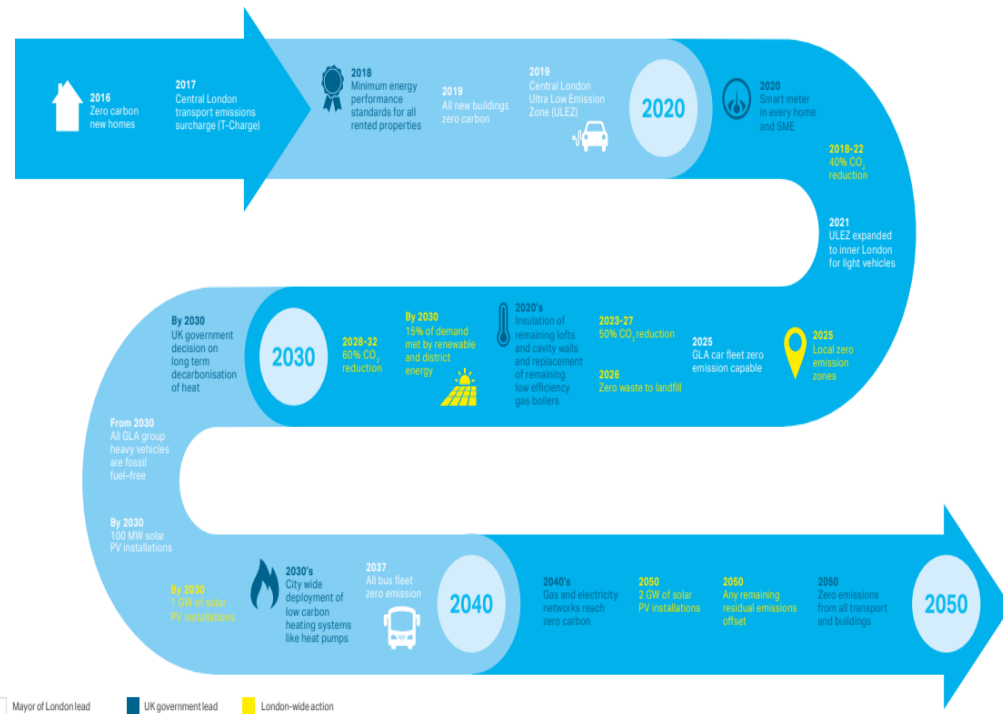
2016
Zero carbon new homes

2017
Central London transport emissions surcharge (T-Charge)

2018
Minimum energy performance standards for all rented properties

2019
All new buildings zero carbon

2019
Central London Ultra Low Emission Zone (ULEZ)

2020

2020
Smart meter in every home and SME

2018-22
40% $CO_2$ reduction

2021
ULEZ expanded to inner London for light vehicles

2025
Local zero emission zones

2025
GLA car fleet zero emission capable

2023-27
50% $CO_2$ reduction

2026
Zero waste to landfill

2020's
Insulation of remaining lofts and cavity walls and replacement of remaining low efficiency gas boilers

By 2030
15% of demand met by renewable and district energy

2028-32
60% $CO_2$ reduction

2030

By 2030
UK government decision on long term decarbonisation of heat

From 2030
All GLA group heavy vehicles are fossil fuel-free

By 2030
100 MW solar PV installations

By 2030
1 GW of solar PV installations

2030's
City wide deployment of low carbon heating systems like heat pumps

2037
All bus fleet zero emission

2040

2040's
Gas and electricity networks reach zero carbon

2050
2 GW of solar PV installations

2050
Any remaining residual emissions offset

2050
Zero emissions from all transport and buildings

2050

Mayor of London lead
UK government lead
London-wide action